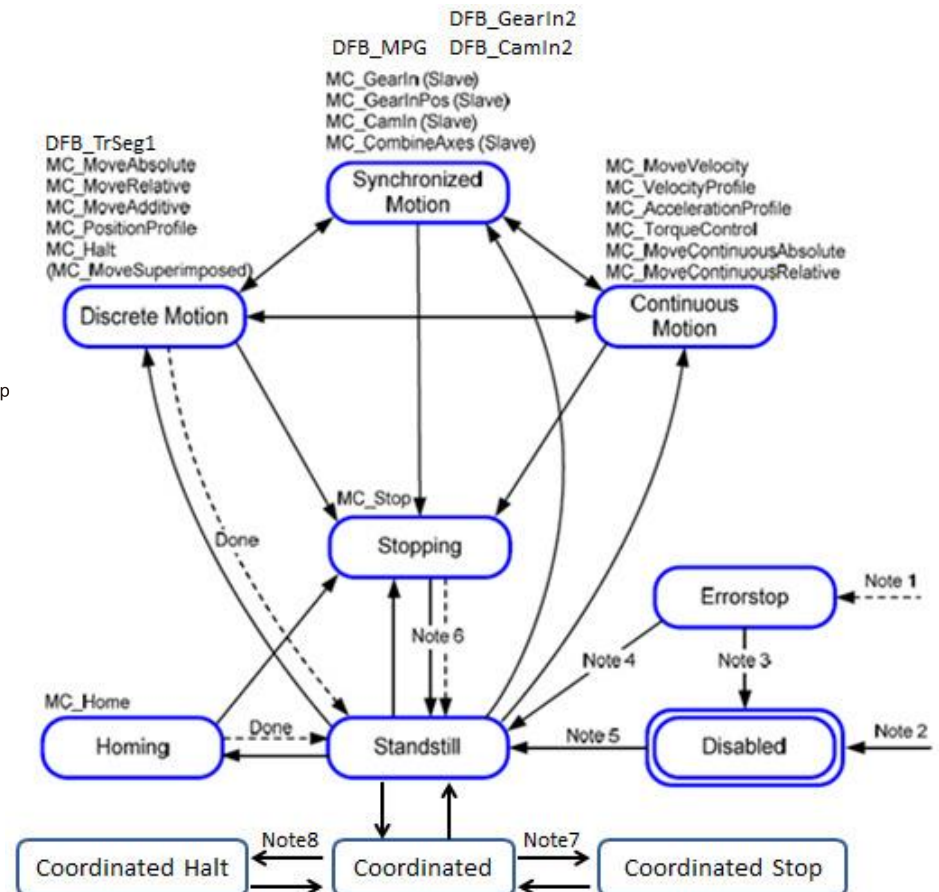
DFB_GearIn2
DFB_MPG DFB_CamIn2
MC_GearIn (Slave)
MC_GearInPos (Slave)
MC_CamIn (Slave)
MC_CombineAxes (Slave)

DFB_TrSeg1
MC_MoveAbsolute
MC_MoveRelative
MC_MoveAdditive
MC_PositionProfile
MC_Halt
(MC_MoveSuperimposed)

Synchronized Motion

MC_MoveVelocity
MC_VelocityProfile
MC_AccelerationProfile
MC_TorqueControl
MC_MoveContinuousAbsolute
MC_MoveContinuousRelative

Discrete Motion

Continuous Motion

p

MC_Stop

Done

Stopping

Errorstop

Note 1

Note 6

Note 4

Note 3

MC_Home

Done

Homing

Standstill

Note 5

Disabled

Note 2

Note8

Note7

Coordinated Halt

Coordinated

Coordinated Stop